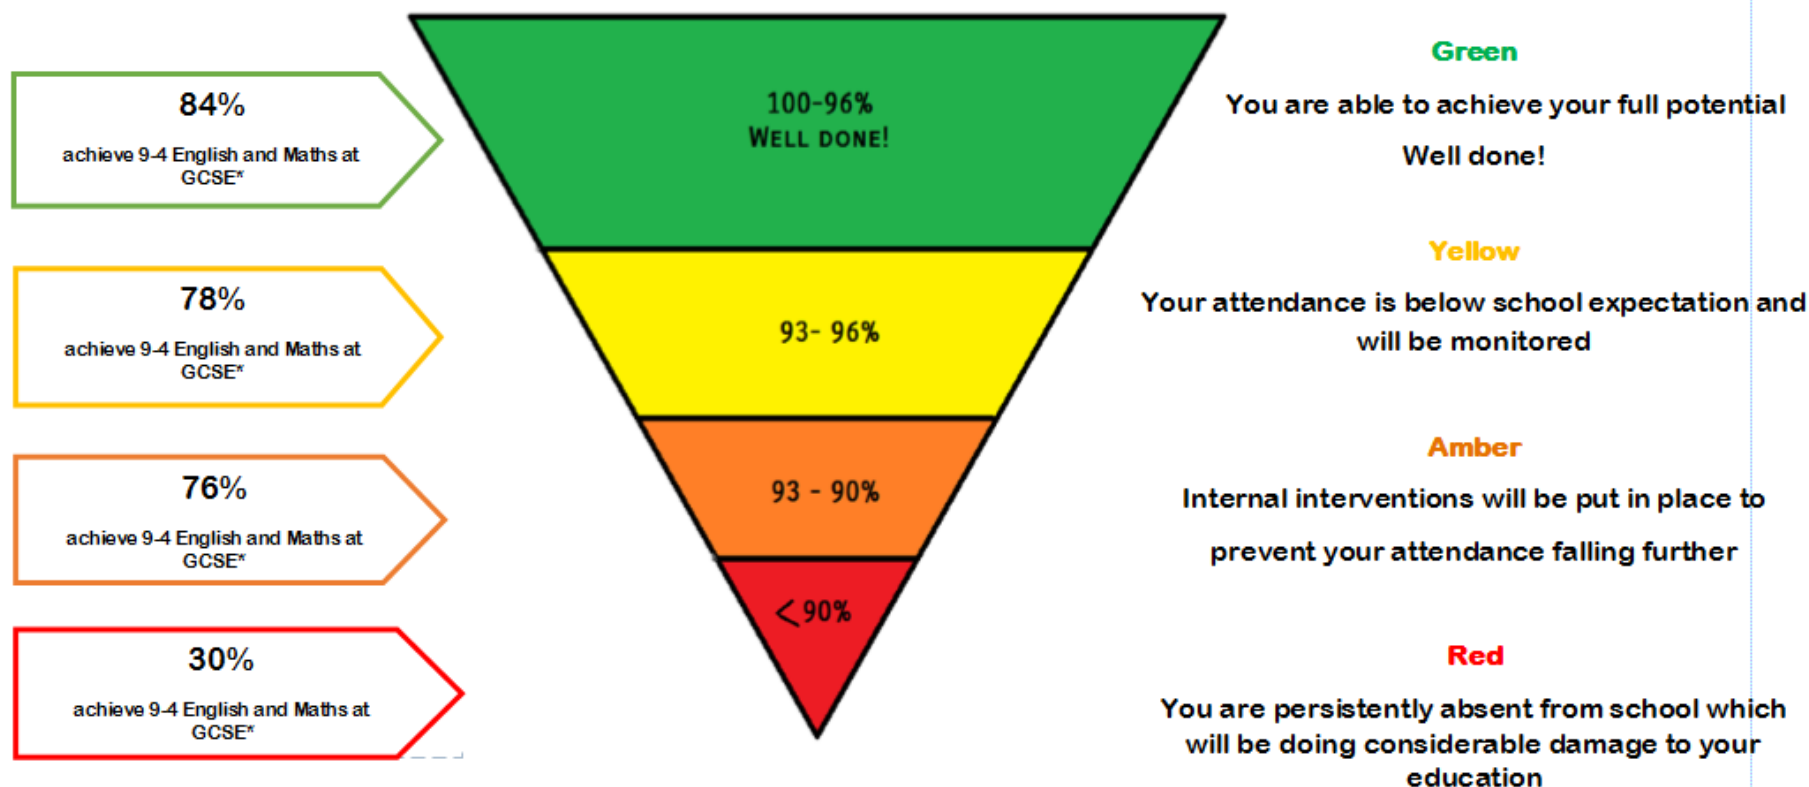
84%

achieve 9-4 English and Maths at GCSE*

78%

achieve 9-4 English and Maths at GCSE*

76%

achieve 9-4 English and Maths at GCSE*

30%

achieve 9-4 English and Maths at GCSE*

100-96%
WELL DONE!

93- 96%

93 - 90%

< 90%

Green

You are able to achieve your full potential

Well done!

Yellow

Your attendance is below school expectation and will be monitored

Amber

Internal interventions will be put in place to prevent your attendance falling further

Red

You are persistently absent from school which will be doing considerable damage to your education